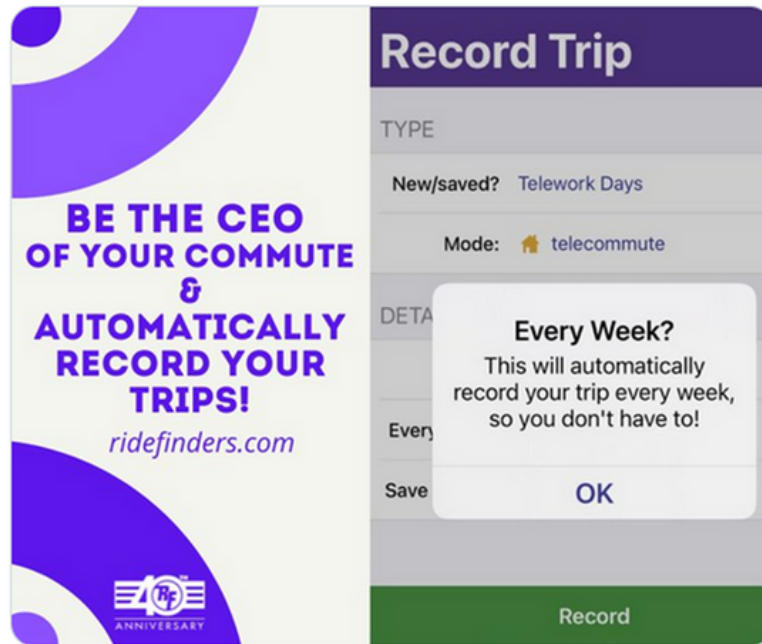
BE THE CEO OF YOUR COMMUTE & AUTOMATICALLY RECORD YOUR TRIPS!

ridefinders.com

40 RF TH ANNIVERSARY

Record Trip

TYPE

New/saved? Telework Days

Mode: telecommute

DETA

Every

Save

Every Week?

This will automatically record your trip every week, so you don't have to!

OK

Record